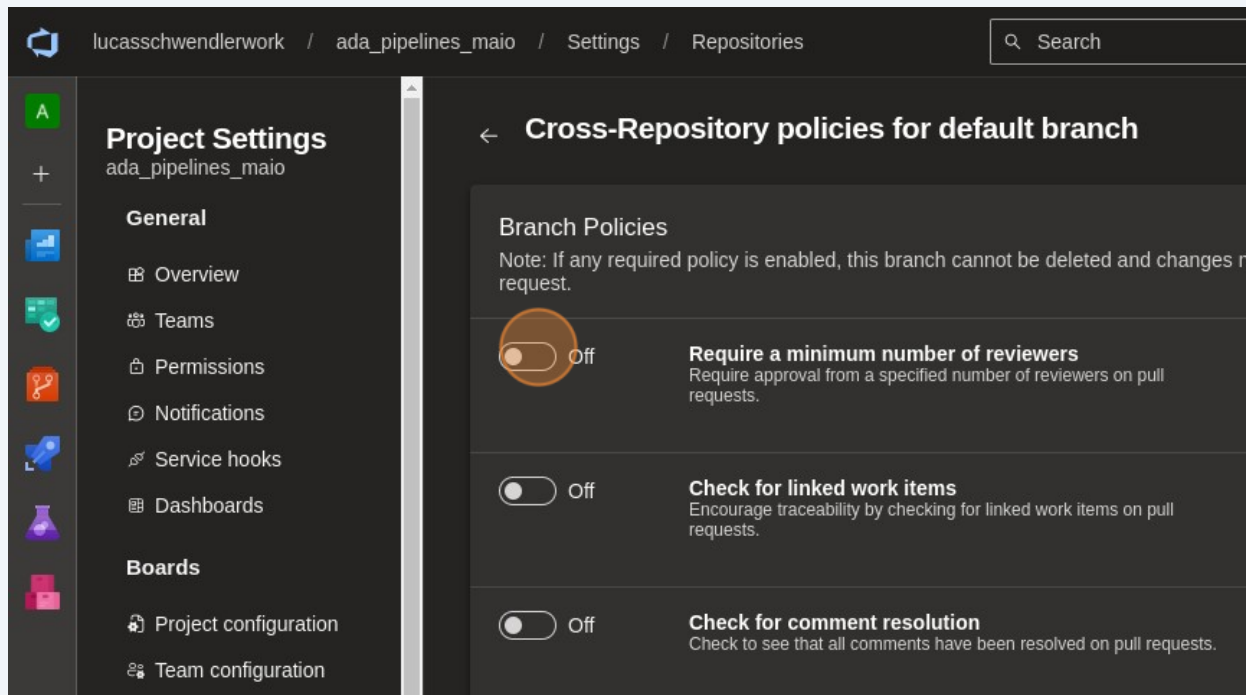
lucasschwendlerwork / ada_pipelines_maio / Settings / Repositories

Search

A

+

Project Settings
ada_pipelines_maio

General

Overview

Teams

Permissions

Notifications

Service hooks

Dashboards

Boards

Project configuration

Team configuration

Cross-Repository policies for default branch

Branch Policies

Note: If any required policy is enabled, this branch cannot be deleted and changes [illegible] request.

Off

Require a minimum number of reviewers
Require approval from a specified number of reviewers on pull requests.

Off

Check for linked work items
Encourage traceability by checking for linked work items on pull requests.

Off

Check for comment resolution
Check to see that all comments have been resolved on pull requests.